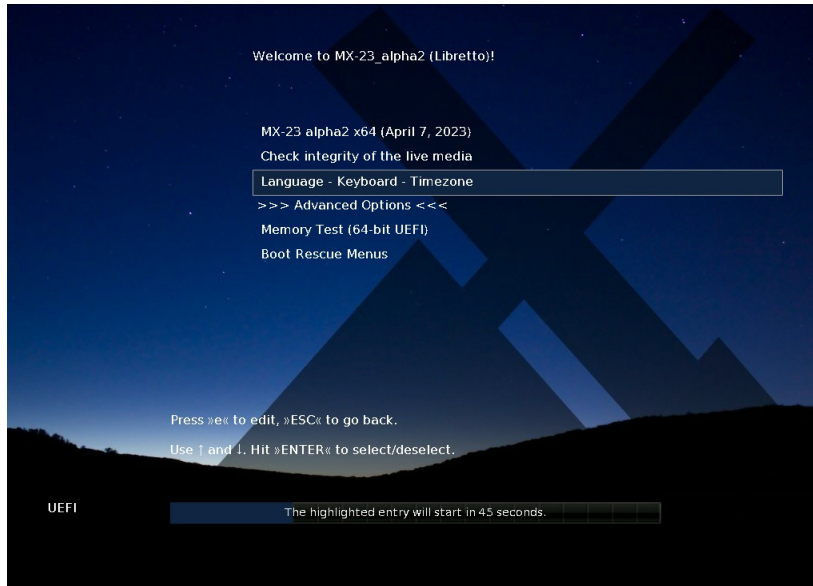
Welcome to MX-23_alpha2 (Libretto)!

MX-23 alpha2 x64 (April 7, 2023)
Check integrity of the live media
Language - Keyboard - Timezone
>>> Advanced Options <<<
Memory Test (64-bit UEFI)
Boot Rescue Menus

Press »e« to edit, »ESC« to go back.
Use ↑ and ↓. Hit »ENTER« to select/deselect.

UEFI

The highlighted entry will start in 45 seconds.